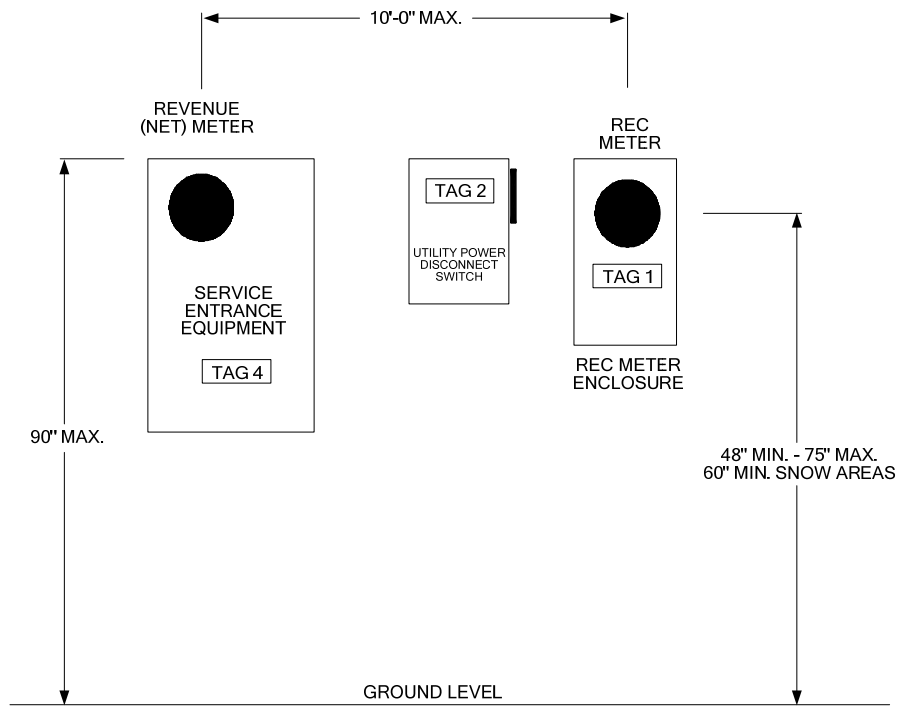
10'-0" MAX.

REVENUE (NET) METER

REC METER

TAG 2

UTILITY POWER DISCONNECT SWITCH

TAG 1

SERVICE ENTRANCE EQUIPMENT

TAG 4

REC METER ENCLOSURE

90" MAX.

48" MIN. - 75" MAX.
60" MIN. SNOW AREAS

GROUND LEVEL